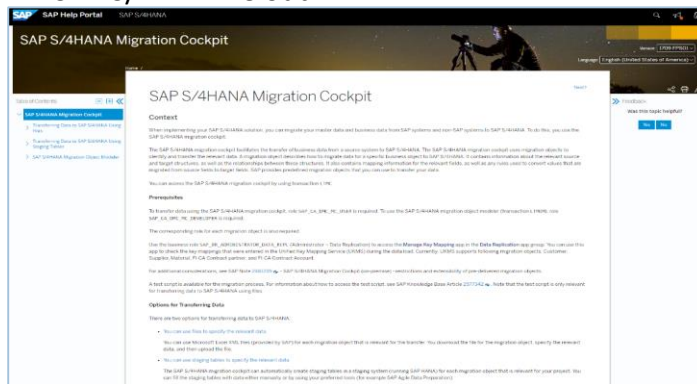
SAP Help Portal SAP S/4HANA

SAP S/4HANA Migration Cockpit

Version: 1709 FPS00

Language: English (United States of America)

Table of Contents

SAP S/4HANA Migration Cockpit

Transferring Data to SAP S/4HANA Using Files

Transferring Data to SAP S/4HANA Using Staging Tables

SAP S/4HANA Migration Object Modeler

Next

Feedback

Was this topic helpful?

Yes No

SAP S/4HANA Migration Cockpit

Context

When implementing your SAP S/4HANA solution, you can migrate your master data and business data from SAP systems and non-SAP systems to SAP S/4HANA. To do this, you use the SAP S/4HANA migration cockpit.

The SAP S/4HANA migration cockpit facilitates the transfer of business data from a source system to SAP S/4HANA. The SAP S/4HANA migration cockpit uses migration objects to identify and transfer the relevant data. A migration object describes how to migrate data for a specific business object to SAP S/4HANA. It contains information about the relevant source and target structures, as well as the relationships between these structures. It also contains mapping information for the relevant fields, as well as any rules used to convert values that are migrated from source fields to target fields. SAP provides predefined migration objects that you can use to transfer your data.

You can access the SAP S/4HANA migration cockpit by using transaction LTMC.

Prerequisites

To transfer data using the SAP S/4HANA migration cockpit, role SAP_CA_BC_IC_LND is required. To use the SAP S/4HANA migration object modeler (transaction LTMOM), role SAP_CA_DMC_MC_DEVELOPER is required.

The corresponding role for each migration object is also required.

Use the business role SAP_BR_ADMINISTRATOR_DATA_REPL (Administrator – Data Replication) to access the Manage Key Mapping app in the Data Replication app group. You can use this app to check the key mappings that were entered in the Unified Key Mapping Service (UKMS) during the data load. Currently, UKMS supports following migration objects: Customer, Supplier, Material, FI-CA Contract partner, and FI-CA Contract Account.

For additional considerations, see SAP Note 2481235 – SAP S/4HANA Migration Cockpit (on-premise) - restrictions and extensibility of pre-delivered migration objects.

A test script is available for the migration process. For information about how to access the test script, see SAP Knowledge Base Article 2377542. Note that the test script is only relevant for transferring data to SAP S/4HANA using files.

Options for Transferring Data

There are two options for transferring data to SAP S/4HANA:

You can use files to specify the relevant data

You can use Microsoft Excel XML files (provided by SAP) for each migration object that is relevant for the transfer. You download the file for the migration object, specify the relevant data, and then upload the file.

You can use staging tables to specify the relevant data

The SAP S/4HANA migration cockpit can automatically create staging tables in a staging system (running SAP HANA) for each migration object that is relevant for your project. You can fill the staging tables with data either manually or by using your preferred tools (for example SAP Agile Data Preparation).